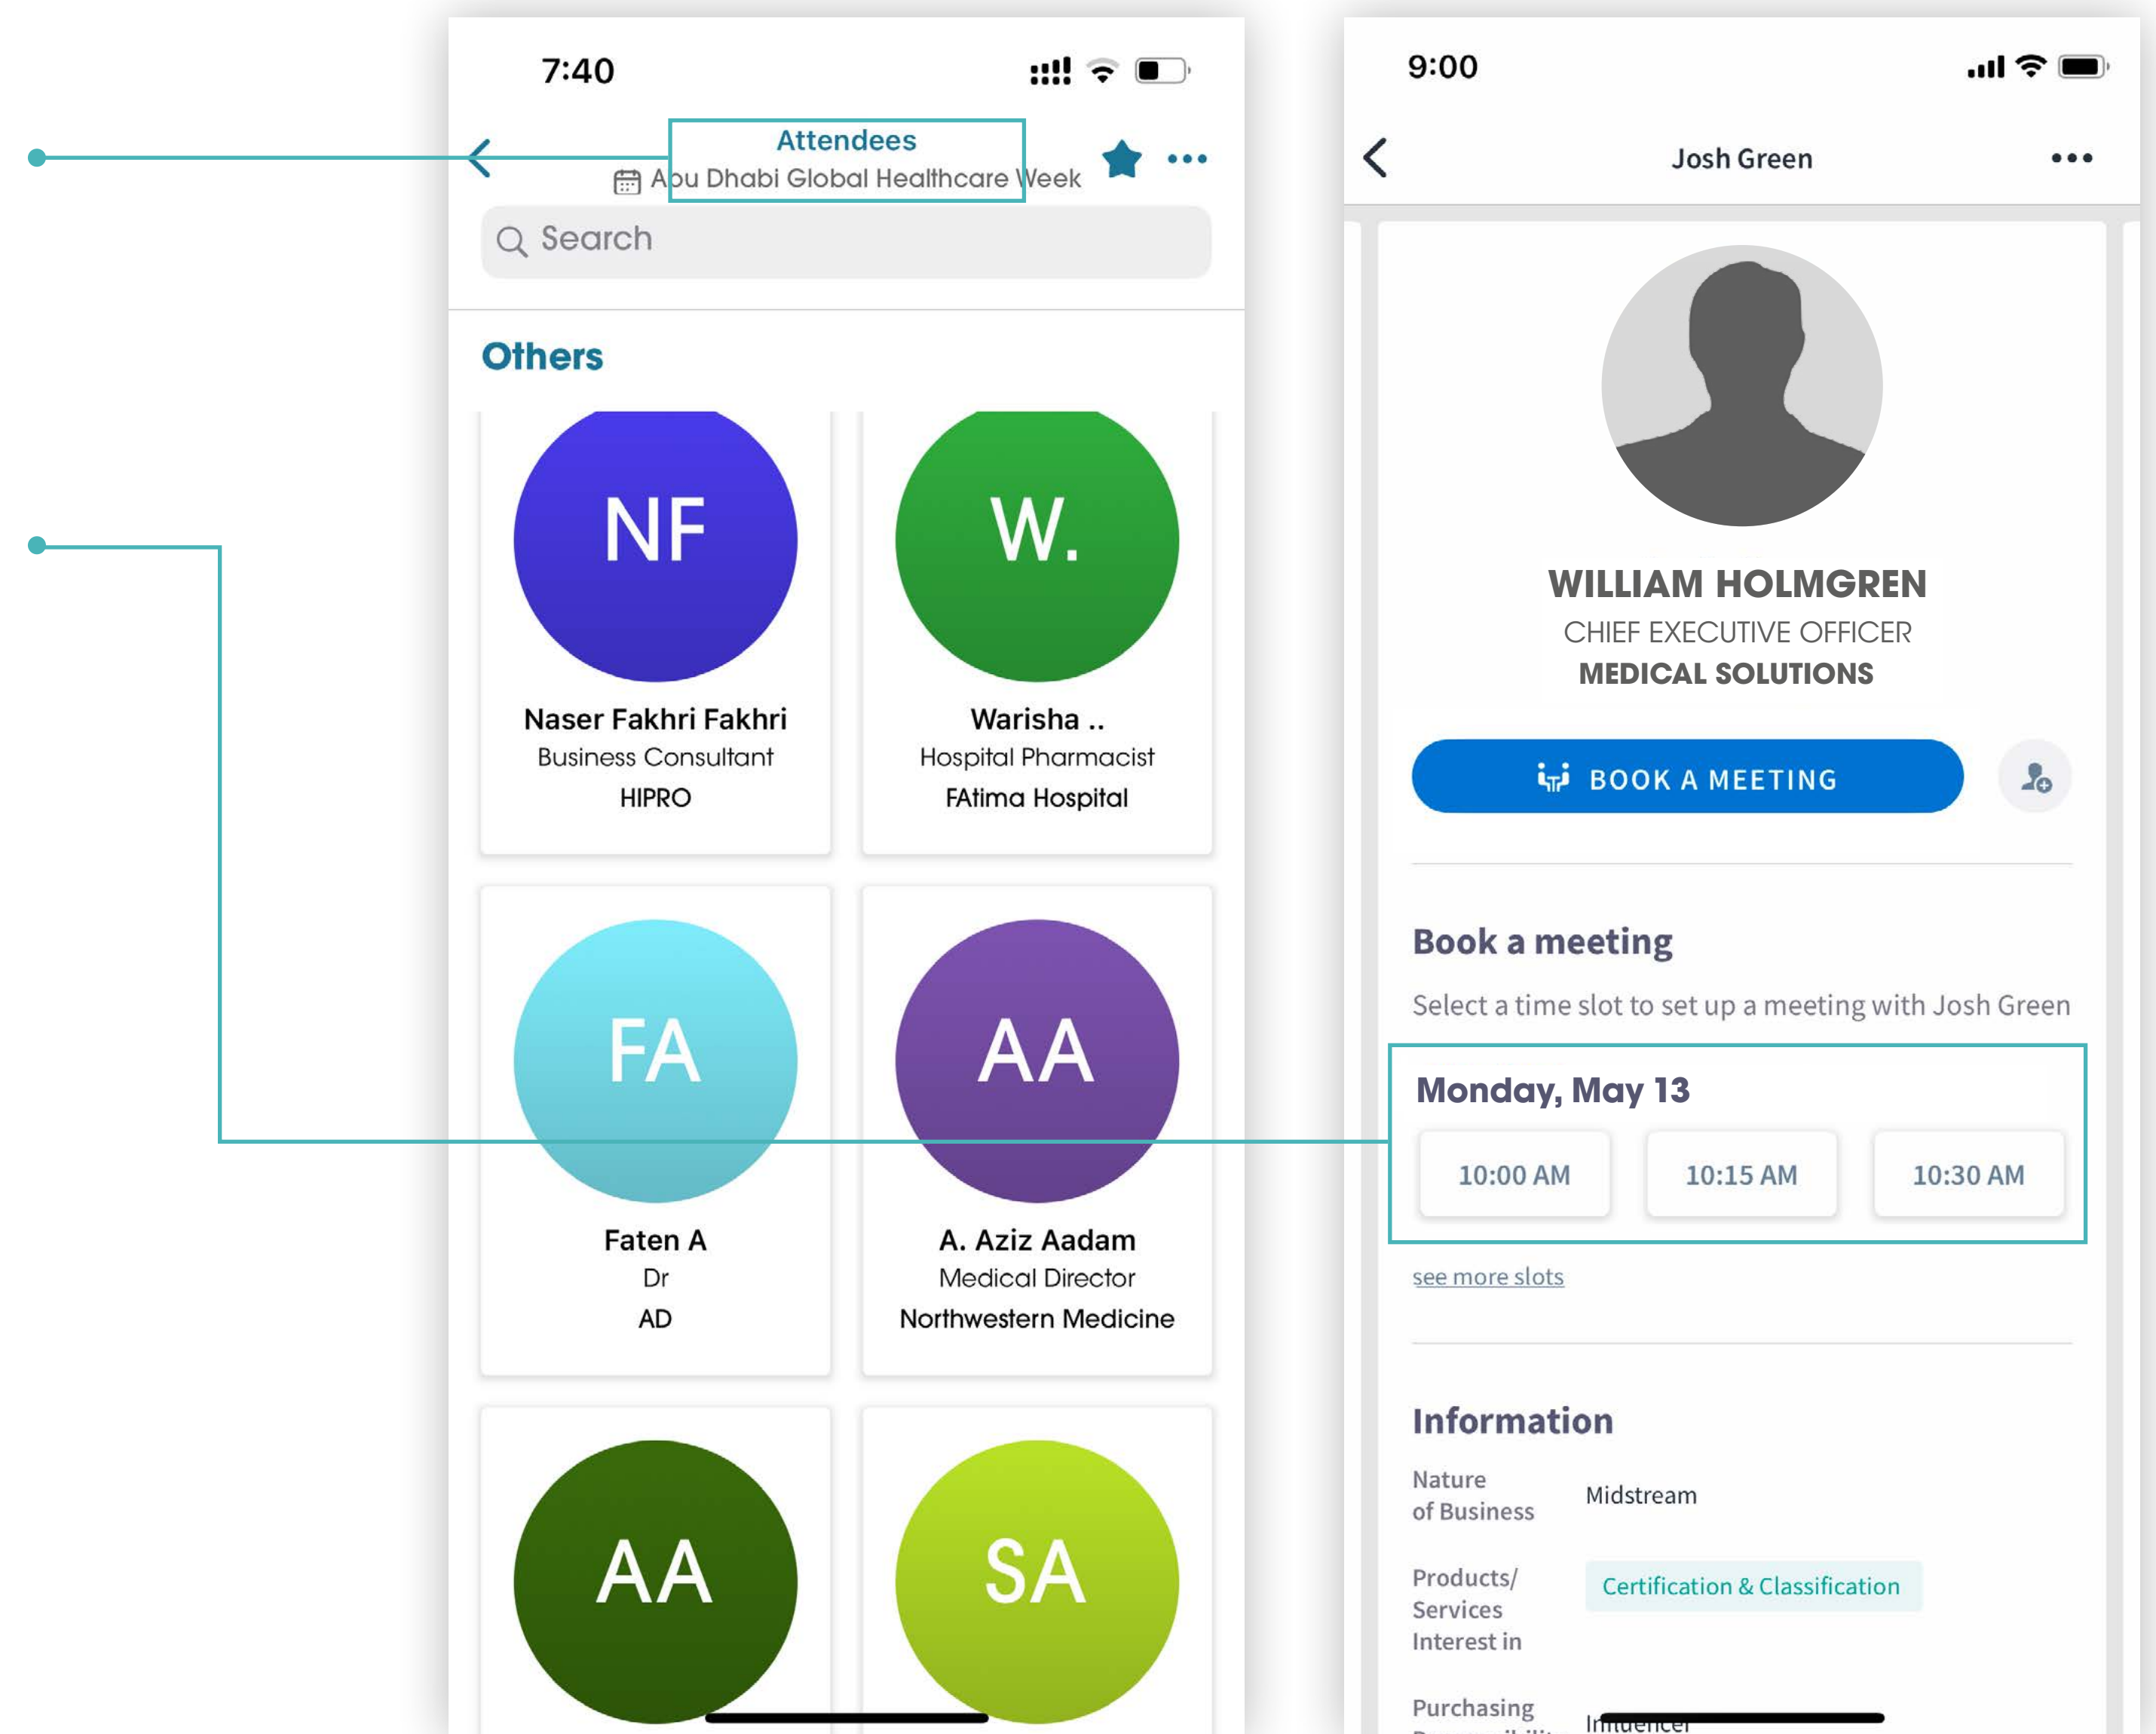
7:40

Attendees
Abu Dhabi Global Healthcare Week

Search

Others

NF
Naser Fakhri Fakhri
Business Consultant
HIPRO

W.
Warisha ..
Hospital Pharmacist
FAtima Hospital

FA
Faten A
Dr
AD

AA
A. Aziz Aadam
Medical Director
Northwestern Medicine

AA

SA

9:00

Josh Green

WILLIAM HOLMGREN
CHIEF EXECUTIVE OFFICER
MEDICAL SOLUTIONS

BOOK A MEETING

Book a meeting
Select a time slot to set up a meeting with Josh Green

Monday, May 13
10:00 AM
10:15 AM
10:30 AM

see more slots

Information

Nature of Business
Midstream

Products/ Services Interest in
Certification & Classification

Purchasing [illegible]
Influencer